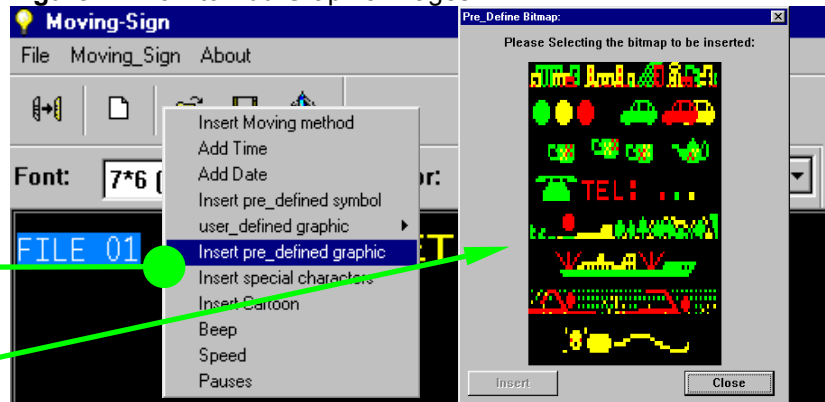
Moving-Sign

File Moving_Sign About

Font: 7*6 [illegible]

or:

FILE 01

Insert Moving method
Add Time
Add Date
Insert pre_defined symbol
user_defined graphic
Insert pre_defined graphic
Insert special characters
Insert Cartoon
Beep
Speed
Pauses

Pre_Define Bitmap:

Please Selecting the bitmap to be inserted:

TEL: ...

Insert

Close